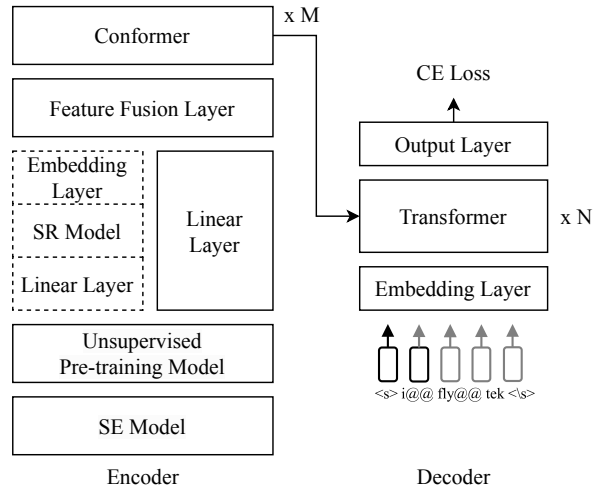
Conformer

x M

Feature Fusion Layer

Embedding Layer

SR Model

Linear Layer

Linear Layer

Unsupervised Pre-training Model

SE Model

Encoder

CE Loss

Output Layer

Transformer

x N

Embedding Layer

<s> i@@ fly@@ tek <\s>

Decoder